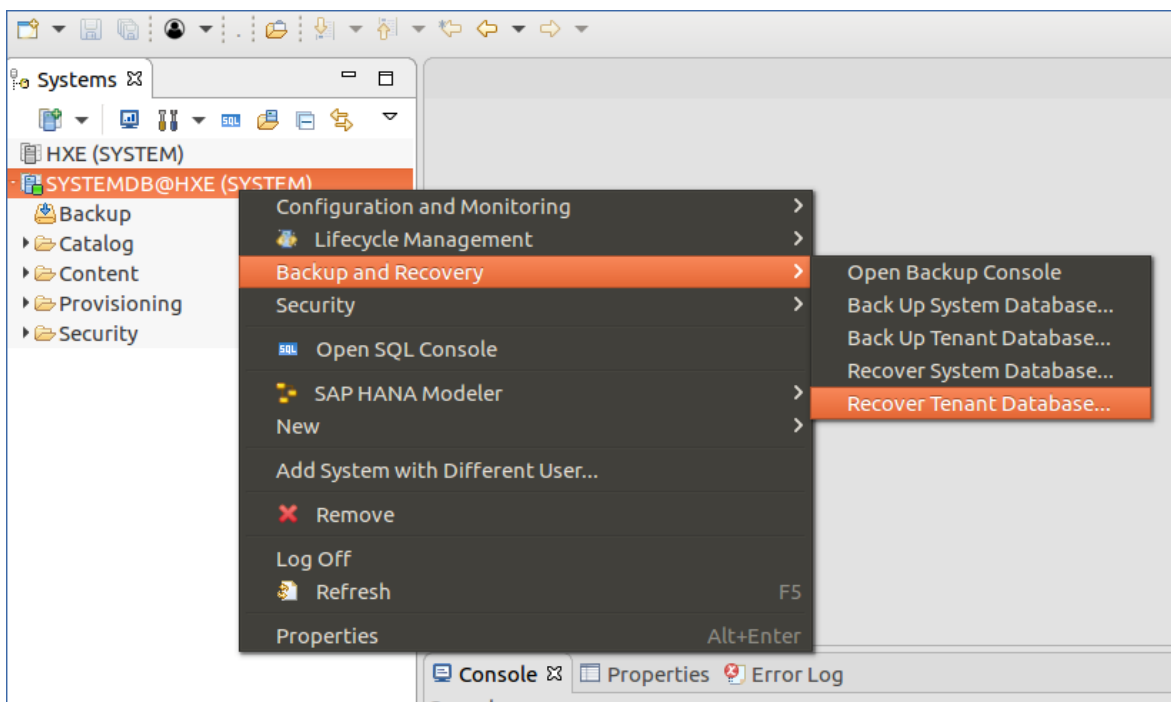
Systems

HXE (SYSTEM)
SYSTEMDB@HXE (SYSTEM)
Backup
Catalog
Content
Provisioning
Security

Configuration and Monitoring
Lifecycle Management
Backup and Recovery
Security
Open SQL Console
SAP HANA Modeler
New
Add System with Different User...
Remove
Log Off
Refresh F5
Properties Alt+Enter

Open Backup Console
Back Up System Database...
Back Up Tenant Database...
Recover System Database...
Recover Tenant Database...

Console Properties Error Log